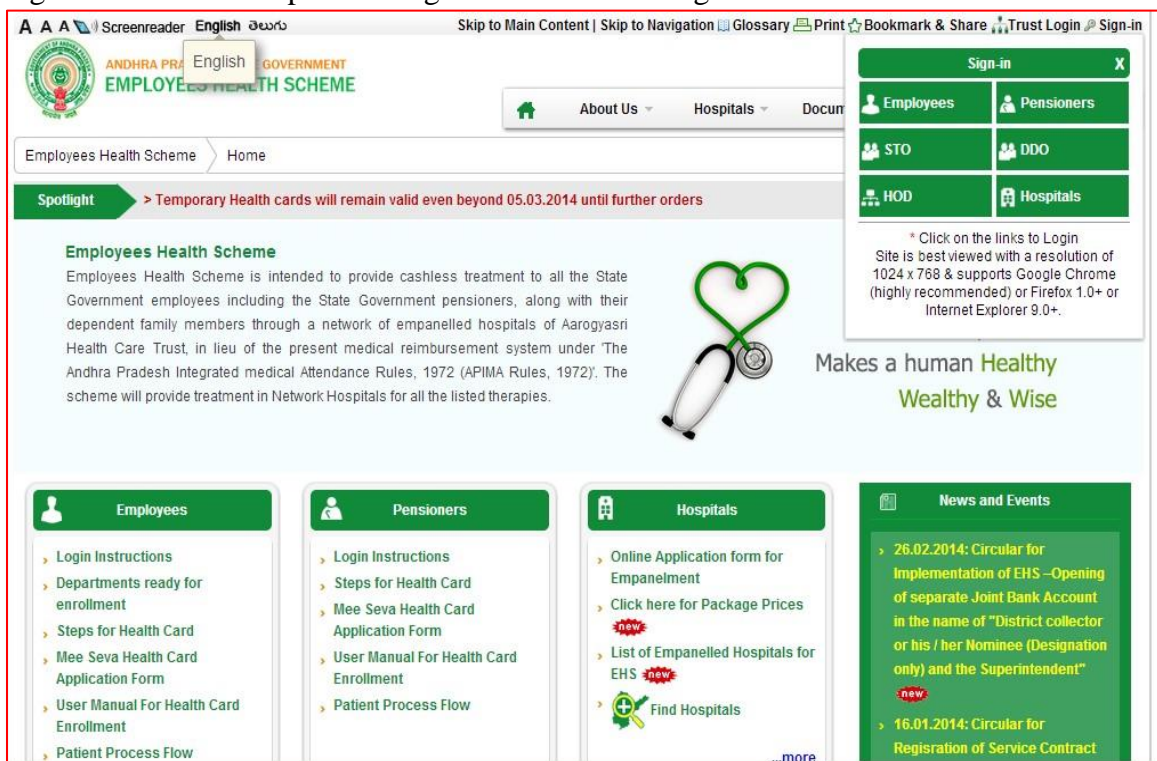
A A A Screenreader English తెలుగు

English

Skip to Main Content | Skip to Navigation Glossary Print Bookmark & Share Trust Login Sign-in

ANDHRA PRA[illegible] GOVERNMENT
EMPLOYE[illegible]TH SCHEME

About Us Hospitals Docum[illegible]

Sign-in X

Employees Pensioners

STO DDO

HOD Hospitals

* Click on the links to Login
Site is best viewed with a resolution of 1024 x 768 & supports Google Chrome (highly recommended) or Firefox 1.0+ or Internet Explorer 9.0+.

Employees Health Scheme Home

Spotlight > Temporary Health cards will remain valid even beyond 05.03.2014 until further orders

Employees Health Scheme

Employees Health Scheme is intended to provide cashless treatment to all the State Government employees including the State Government pensioners, along with their dependent family members through a network of empanelled hospitals of Aarogyasri Health Care Trust, in lieu of the present medical reimbursement system under 'The Andhra Pradesh Integrated medical Attendance Rules, 1972 (APIMA Rules, 1972)'. The scheme will provide treatment in Network Hospitals for all the listed therapies.

Makes a human Healthy
Wealthy & Wise

Employees

Login Instructions
Departments ready for enrollment
Steps for Health Card
Mee Seva Health Card Application Form
User Manual For Health Card Enrollment
Patient Process Flow

Pensioners

Login Instructions
Steps for Health Card
Mee Seva Health Card Application Form
User Manual For Health Card Enrollment
Patient Process Flow

Hospitals

Online Application form for Empanelment
Click here for Package Prices new
List of Empanelled Hospitals for EHS new
Find Hospitals

...more

News and Events

26.02.2014: Circular for Implementation of EHS –Opening of separate Joint Bank Account in the name of "District collector or his / her Nominee (Designation only) and the Superintendent" new

16.01.2014: Circular for Regisration of Service Contract